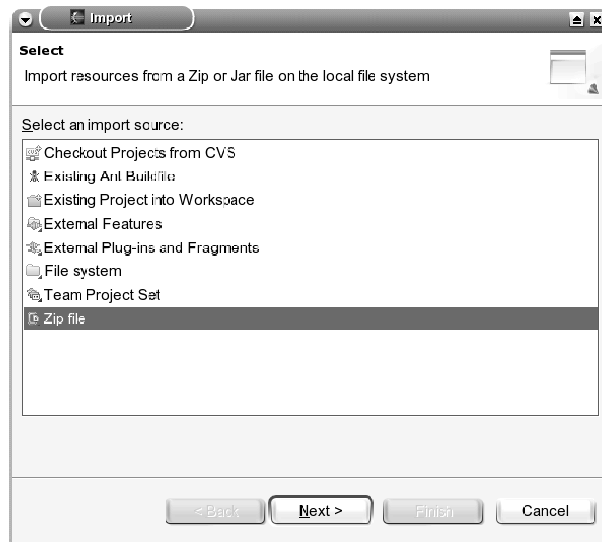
Import

Select

Import resources from a Zip or Jar file on the local file system

Select an import source:

Checkout Projects from CVS
Existing Ant Buildfile
Existing Project into Workspace
External Features
External Plug-ins and Fragments
File system
Team Project Set
Zip file

< Back
Next >
Finish
Cancel